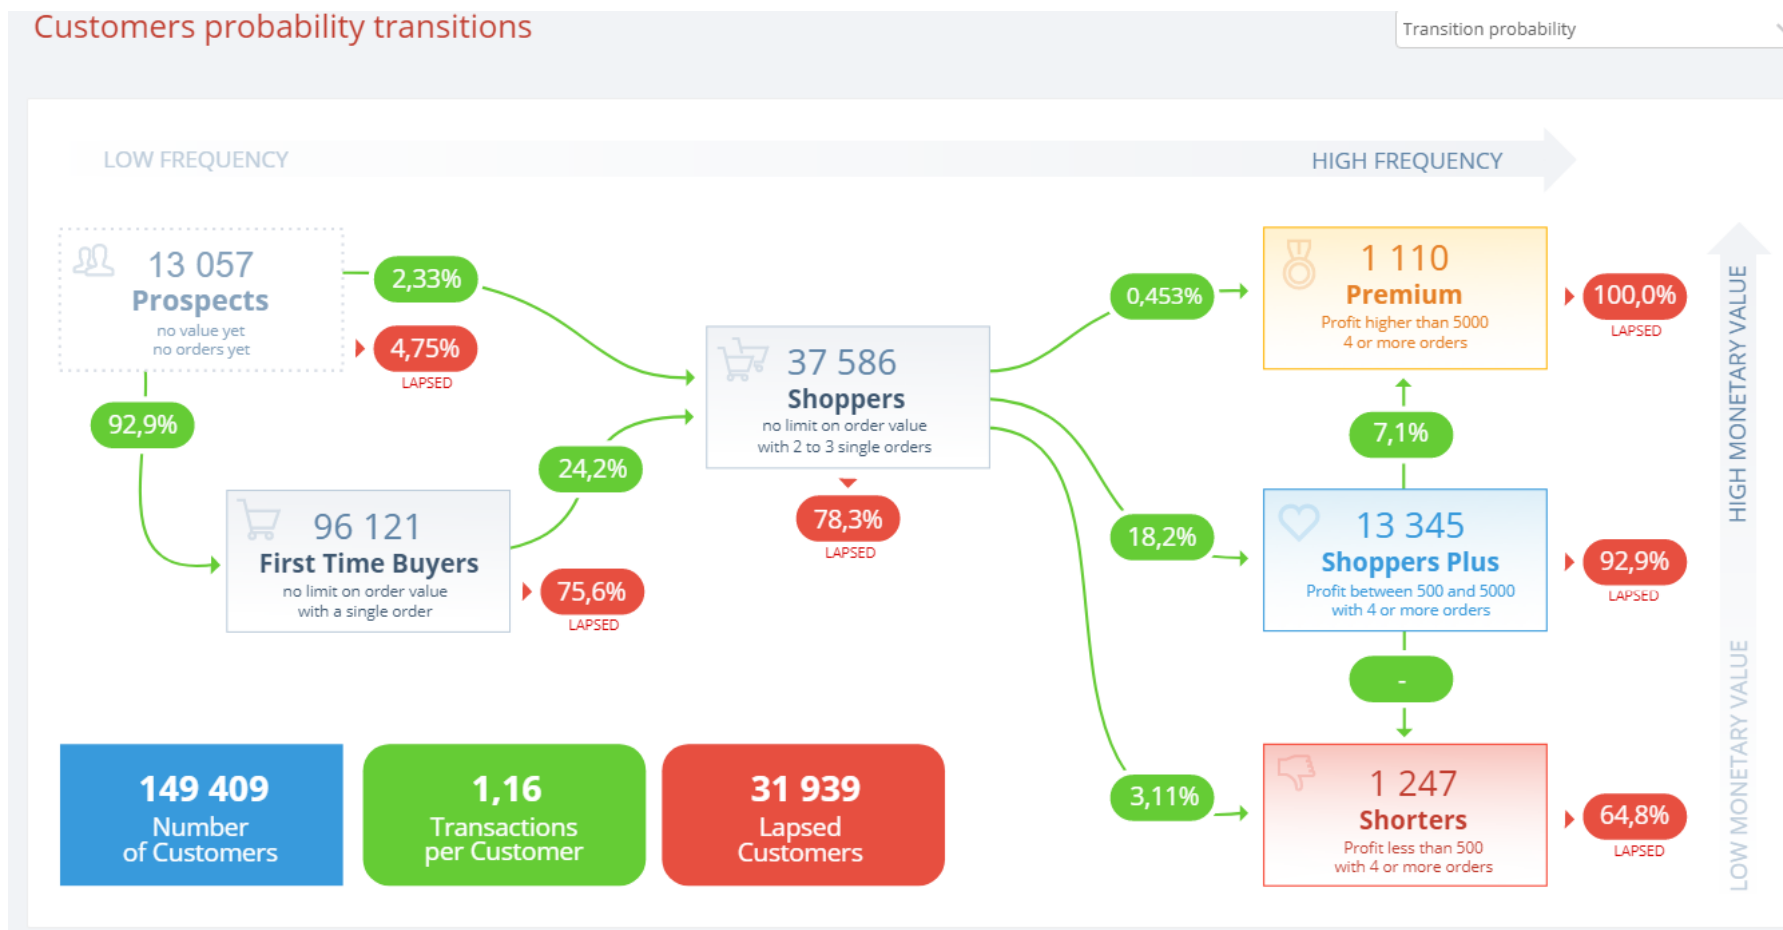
Customers probability transitions

Transition probability

LOW FREQUENCY

HIGH FREQUENCY

13 057
Prospects
no value yet
no orders yet

2,33%

4,75%
LAPSED

92,9%

96 121
First Time Buyers
no limit on order value
with a single order

24,2%

75,6%
LAPSED

37 586
Shoppers
no limit on order value
with 2 to 3 single orders

78,3%
LAPSED

0,453%

18,2%

3,11%

1 110
Premium
Profit higher than 5000
4 or more orders

100,0%
LAPSED

7,1%

13 345
Shoppers Plus
Profit between 500 and 5000
with 4 or more orders

92,9%
LAPSED

-

1 247
Shorters
Profit less than 500
with 4 or more orders

64,8%
LAPSED

HIGH MONETARY VALUE

LOW MONETARY VALUE

149 409
Number
of Customers

1,16
Transactions
per Customer

31 939
Lapsed
Customers